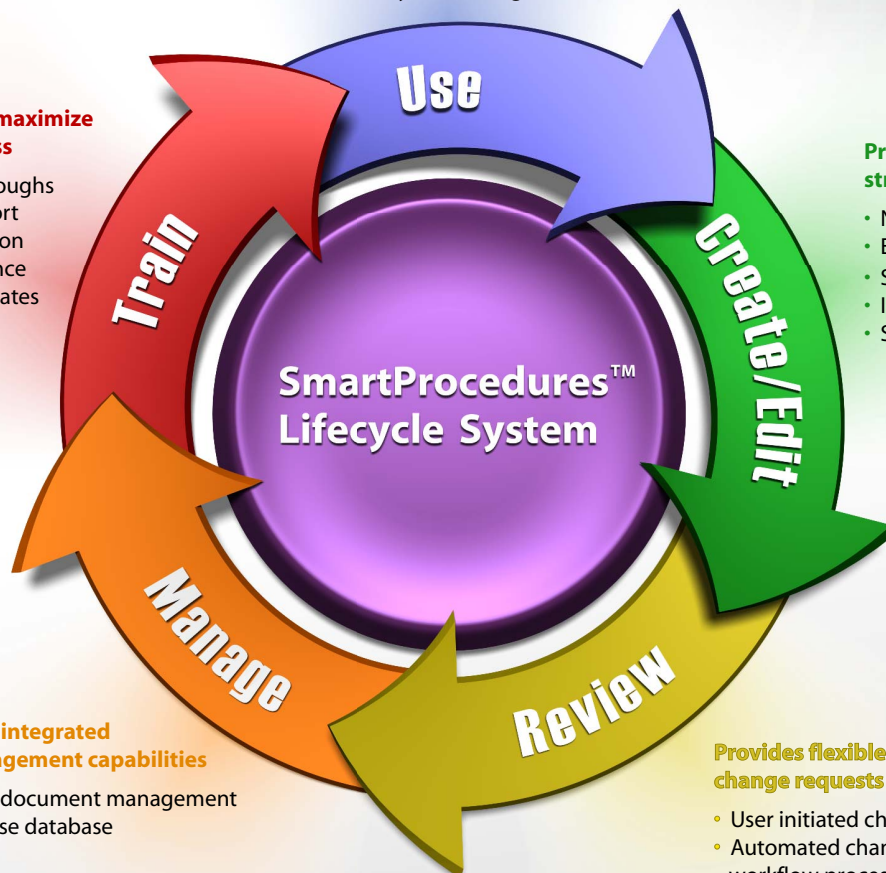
maximize
ss

oughs
ort
on
nce
ates

Use

Pr
str

• N
• E
• S
• I
• S

Train

Create/Edit

SmartProcedures™ Lifecycle System

Manage

Review

integrated
gement capabilities

document management
se database

Provides flexible
change requests

• User initiated ch
• Automated char